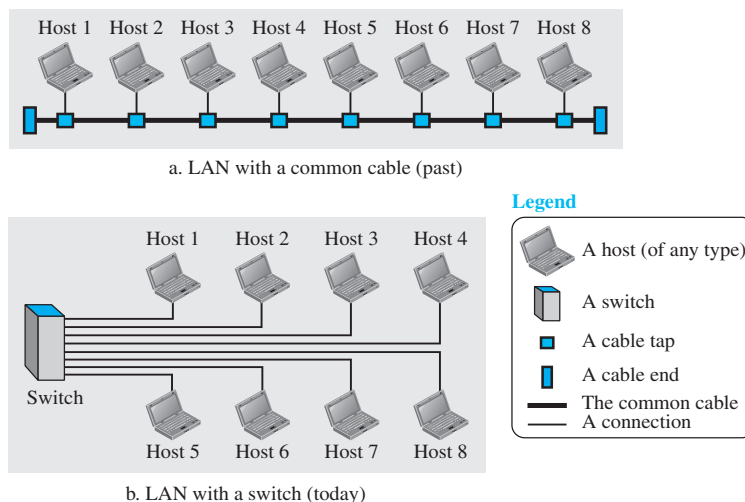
Host 1 Host 2 Host 3 Host 4 Host 5 Host 6 Host 7 Host 8

a. LAN with a common cable (past)

Host 1 Host 2 Host 3 Host 4

Switch

Host 5 Host 6 Host 7 Host 8

b. LAN with a switch (today)

Legend

A host (of any type)

A switch

A cable tap

A cable end

The common cable

A connection